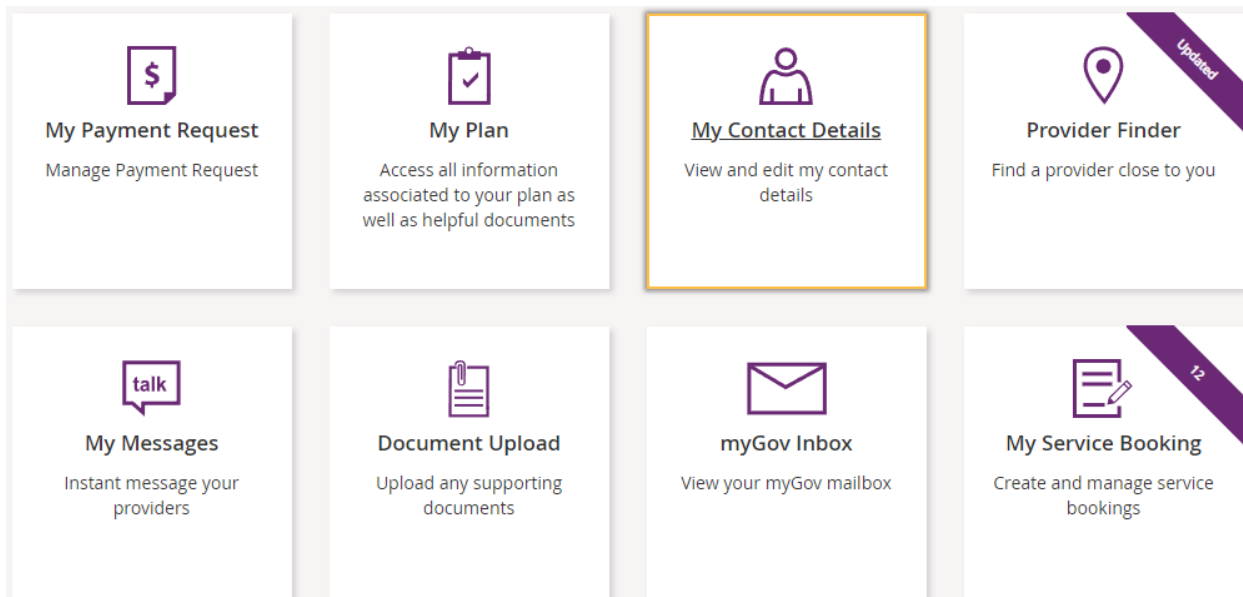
$

My Payment Request

Manage Payment Request

My Plan

Access all information associated to your plan as well as helpful documents

My Contact Details

View and edit my contact details

Updated

Provider Finder

Find a provider close to you

talk

My Messages

Instant message your providers

Document Upload

Upload any supporting documents

myGov Inbox

View your myGov mailbox

12

My Service Booking

Create and manage service bookings